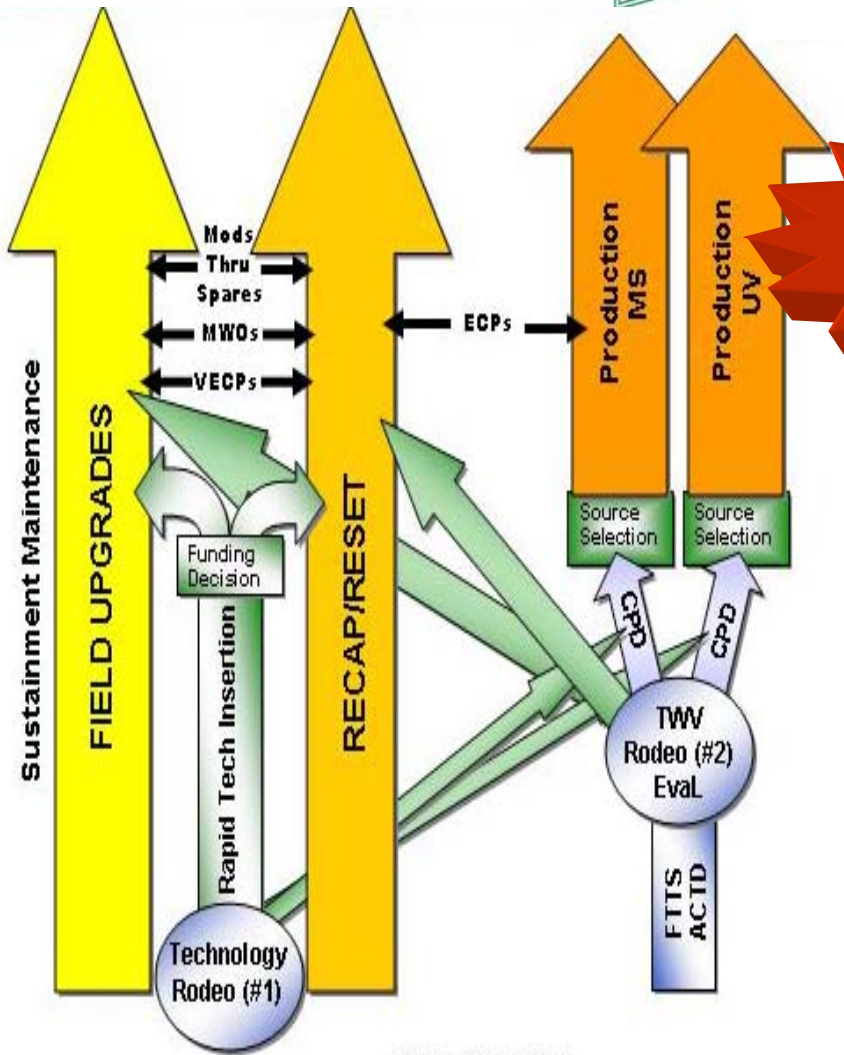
Sustainment Maintenance

FIELD UPGRADES

Mods Thru Spares

MWOs

VECPs

RECAP/RESET

ECPs

Production MS

Production UV

Source Selection

Source Selection

Funding Decision

Rapid Tech Insertion

CPD

CPD

TWV Rodeo (#2) EvaL

FTTS ACTD

Technology Rodeo (#1)